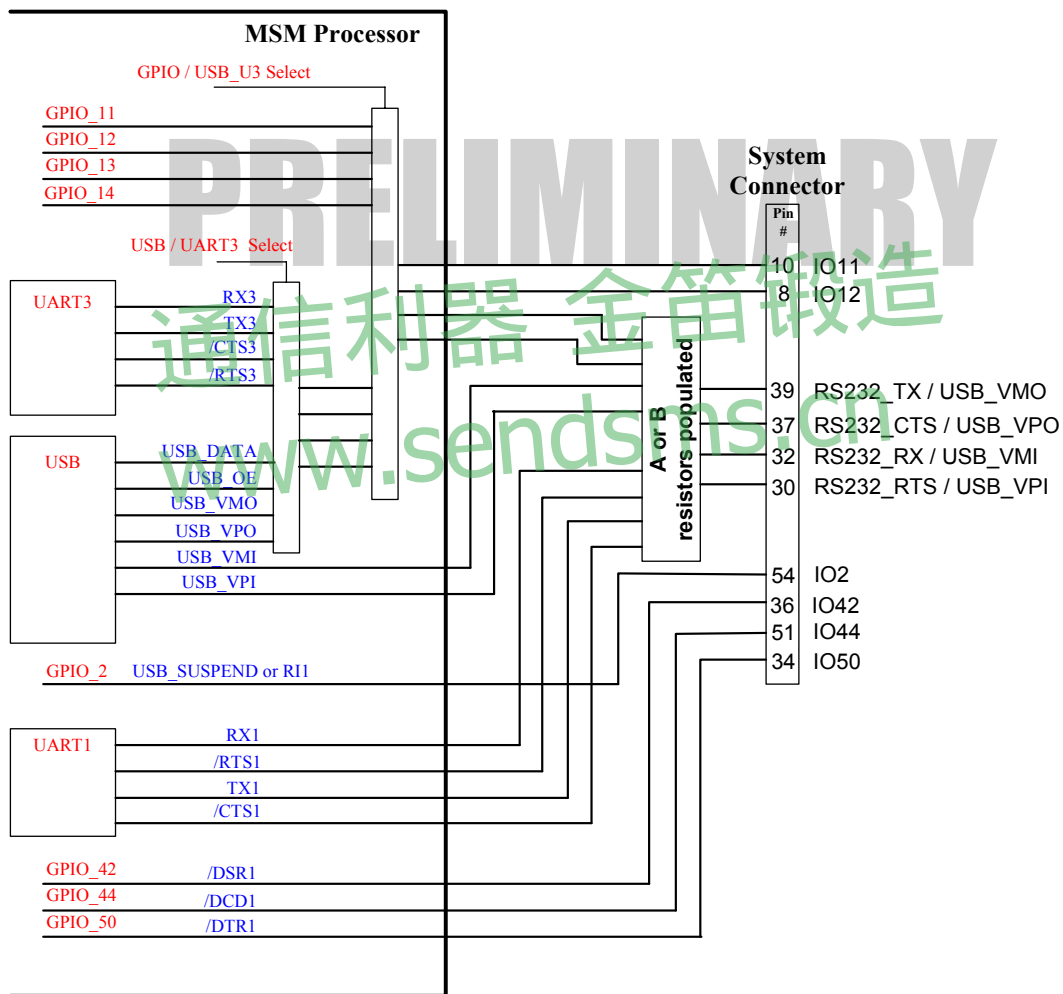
MSM Processor

GPIO / USB_U3 Select

GPIO_11
GPIO_12
GPIO_13
GPIO_14

USB / UART3 Select

UART3
RX3
TX3
/CTS3
/RTS3

USB
USB_DATA
USB_OE
USB_VMO
USB_VPO
USB_VMI
USB_VPI

GPIO_2 USB_SUSPEND or RI1

UART1
RX1
/RTS1
TX1
/CTS1

GPIO_42 /DSR1
GPIO_44 /DCD1
GPIO_50 /DTR1

A or B resistors populated

System Connector
Pin #
10 IO11
8 IO12
39 RS232_TX / USB_VMO
37 RS232_CTS / USB_VPO
32 RS232_RX / USB_VMI
30 RS232_RTS / USB_VPI
54 IO2
36 IO42
51 IO44
34 IO50

PRELIMINARY
通信利器 金笛锻造
www.sendsms.cn